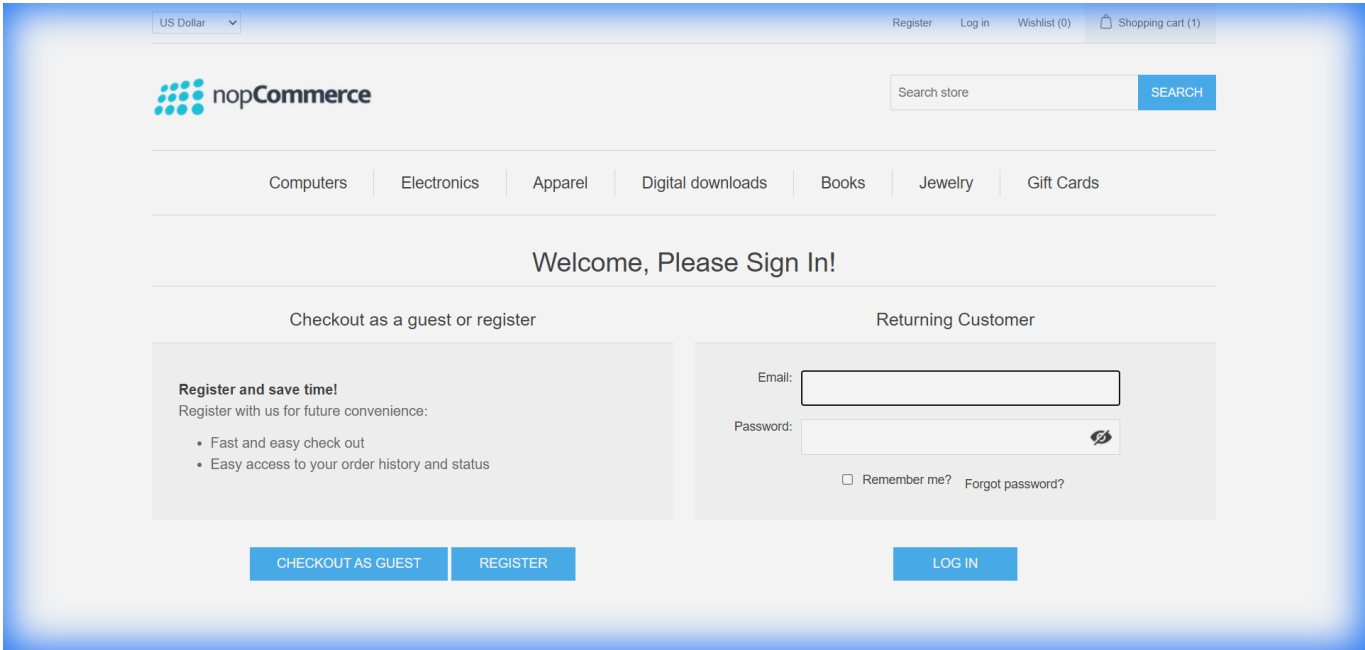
US Dollar

Register Log in Wishlist (0) Shopping cart (1)

nopCommerce

Search store SEARCH

Computers Electronics Apparel Digital downloads Books Jewelry Gift Cards

Welcome, Please Sign In!

Checkout as a guest or register

Register and save time!
Register with us for future convenience:

- Fast and easy check out
- Easy access to your order history and status

CHECKOUT AS GUEST REGISTER

Returning Customer

Email:

Password:

Remember me? Forgot password?

LOG IN